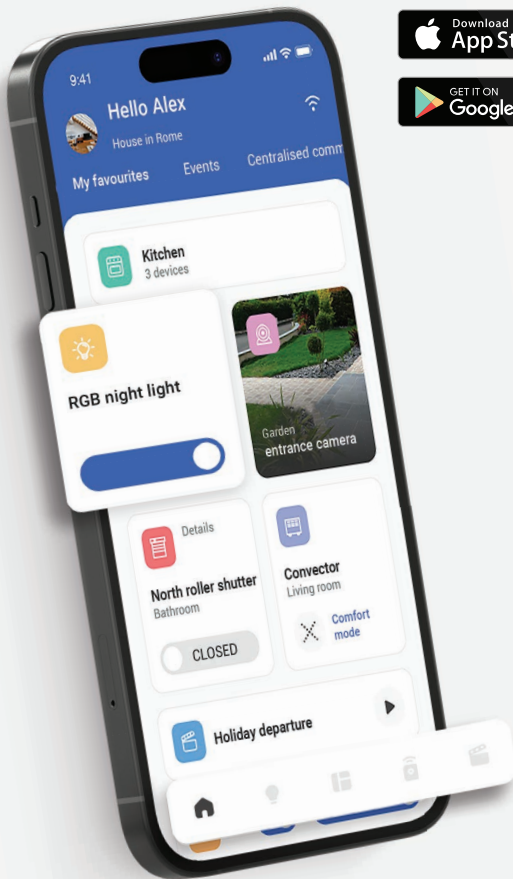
Download
App St

GET IT ON
Google

9:41

Hello Alex
House in Rome

My favourites Events Centralised comm

Kitchen
3 devices

RGB night light

Garden
entrance camera

Details

North roller shutter
Bathroom

CLOSED

Convector
Living room

Comfort mode

Holiday departure